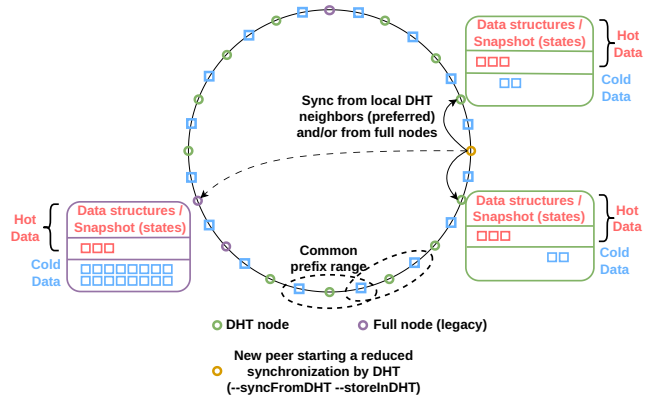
Data structures / Snapshot (states)

Hot Data

Cold Data

Sync from local DHT neighbors (preferred) and/or from full nodes

Data structures / Snapshot (states)

Hot Data

Cold Data

Data structures / Snapshot (states)

Hot Data

Cold Data

Common prefix range

DHT node

Full node (legacy)

New peer starting a reduced synchronization by DHT (--syncFromDHT --storeInDHT)